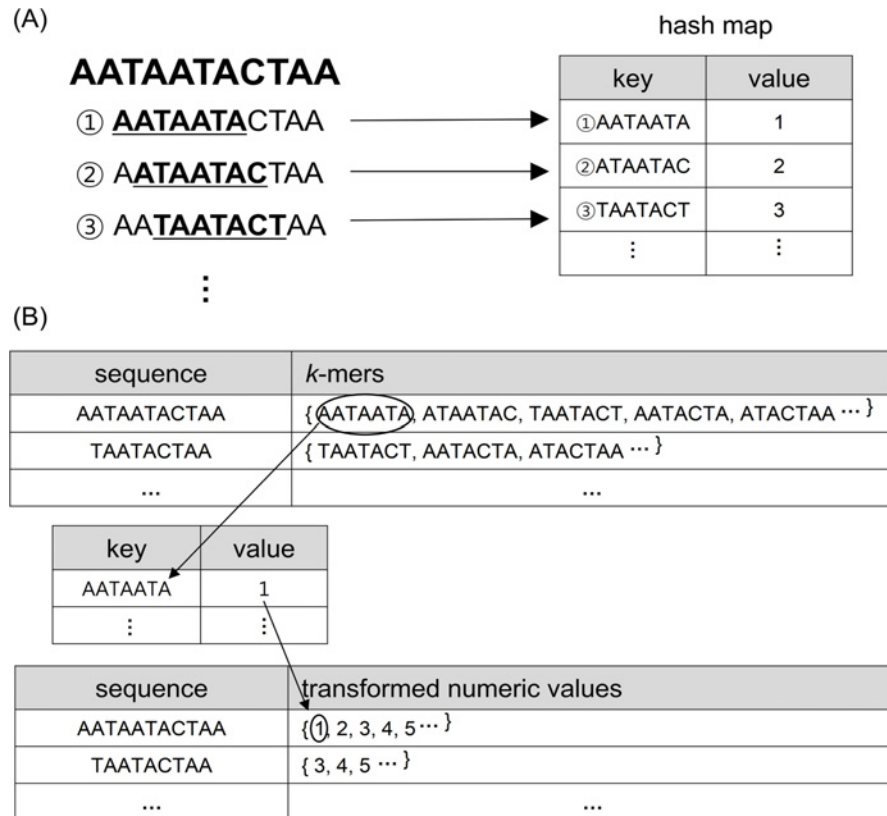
(A)

hash map

AATAATACTAA

① AATAATACTAA

② AATAATACTAA

③ AATAATACTAA

⋮

| key | value |
|---|---|
| ①AATAATA | 1 |
| ②ATAATAC | 2 |
| ③TAATACT | 3 |
| ⋮ | ⋮ |

(B)

| sequence | *k*-mers |
|---|---|
| AATAATACTAA | { AATAATA, ATAATAC, TAATACT, AATACTA, ATACTAA ⋯ } |
| TAATACTAA | { TAATACT, AATACTA, ATACTAA ⋯ } |
| ... | ... |

| key | value |
|---|---|
| AATAATA | 1 |
| ⋮ | ⋮ |

| sequence | transformed numeric values |
|---|---|
| AATAATACTAA | { 1, 2, 3, 4, 5 ⋯ } |
| TAATACTAA | { 3, 4, 5 ⋯ } |
| ... | ... |